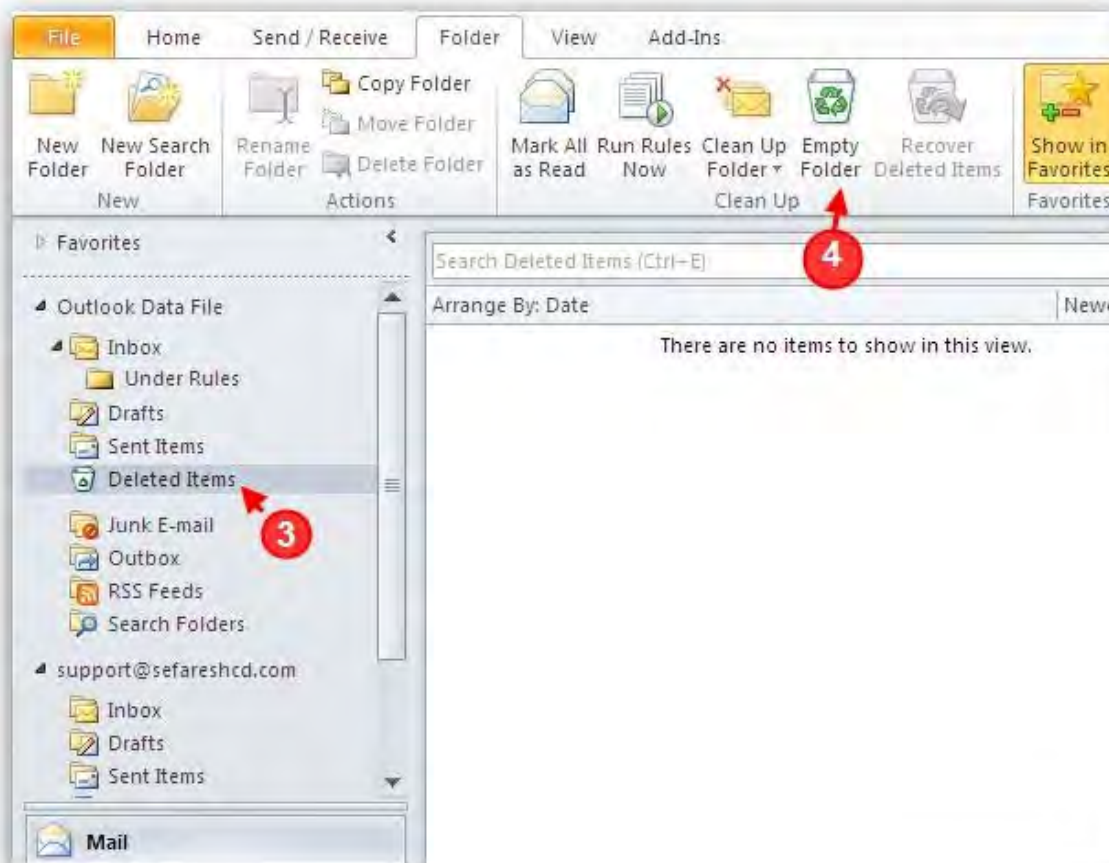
File Home Send / Receive Folder View Add-Ins

New Folder
New Search Folder
New

Rename Folder
Copy Folder
Move Folder
Delete Folder
Actions

Mark All as Read
Run Rules Now
Clean Up Folder
Empty Folder
Recover Deleted Items
Clean Up

Show in Favorites
Favorites

4

Favorites

Search Deleted Items (Ctrl+E)

Arrange By: Date
Newe

There are no items to show in this view.

Outlook Data File
Inbox
Under Rules
Drafts
Sent Items
Deleted Items
3
Junk E-mail
Outbox
RSS Feeds
Search Folders
support@sefareshcd.com
Inbox
Drafts
Sent Items

Mail